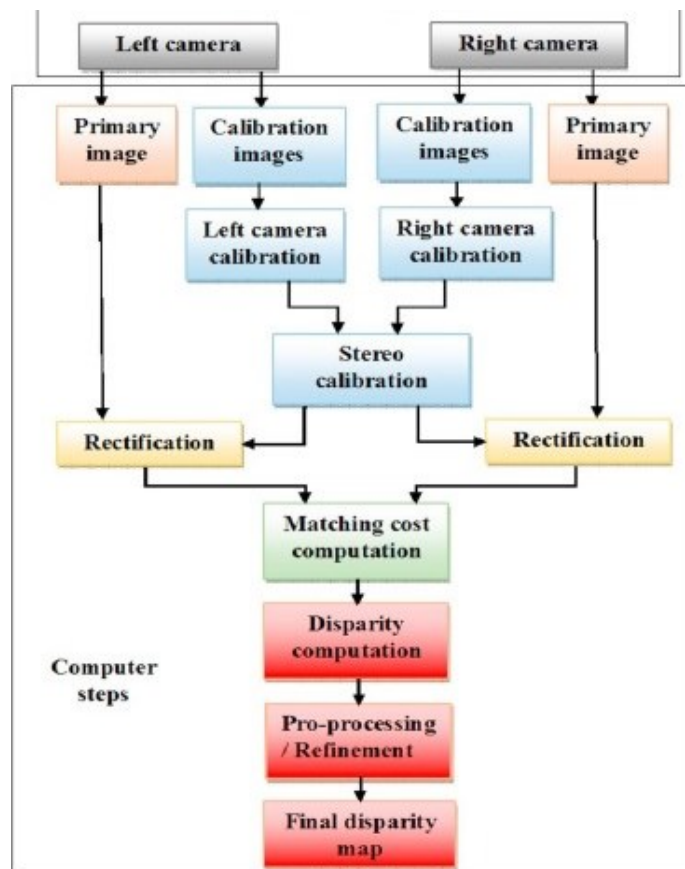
Left camera

Right camera

Primary image

Calibration images

Calibration images

Primary image

Left camera calibration

Right camera calibration

Stereo calibration

Rectification

Rectification

Matching cost computation

Disparity computation

Computer steps

Pro-processing / Refinement

Final disparity map